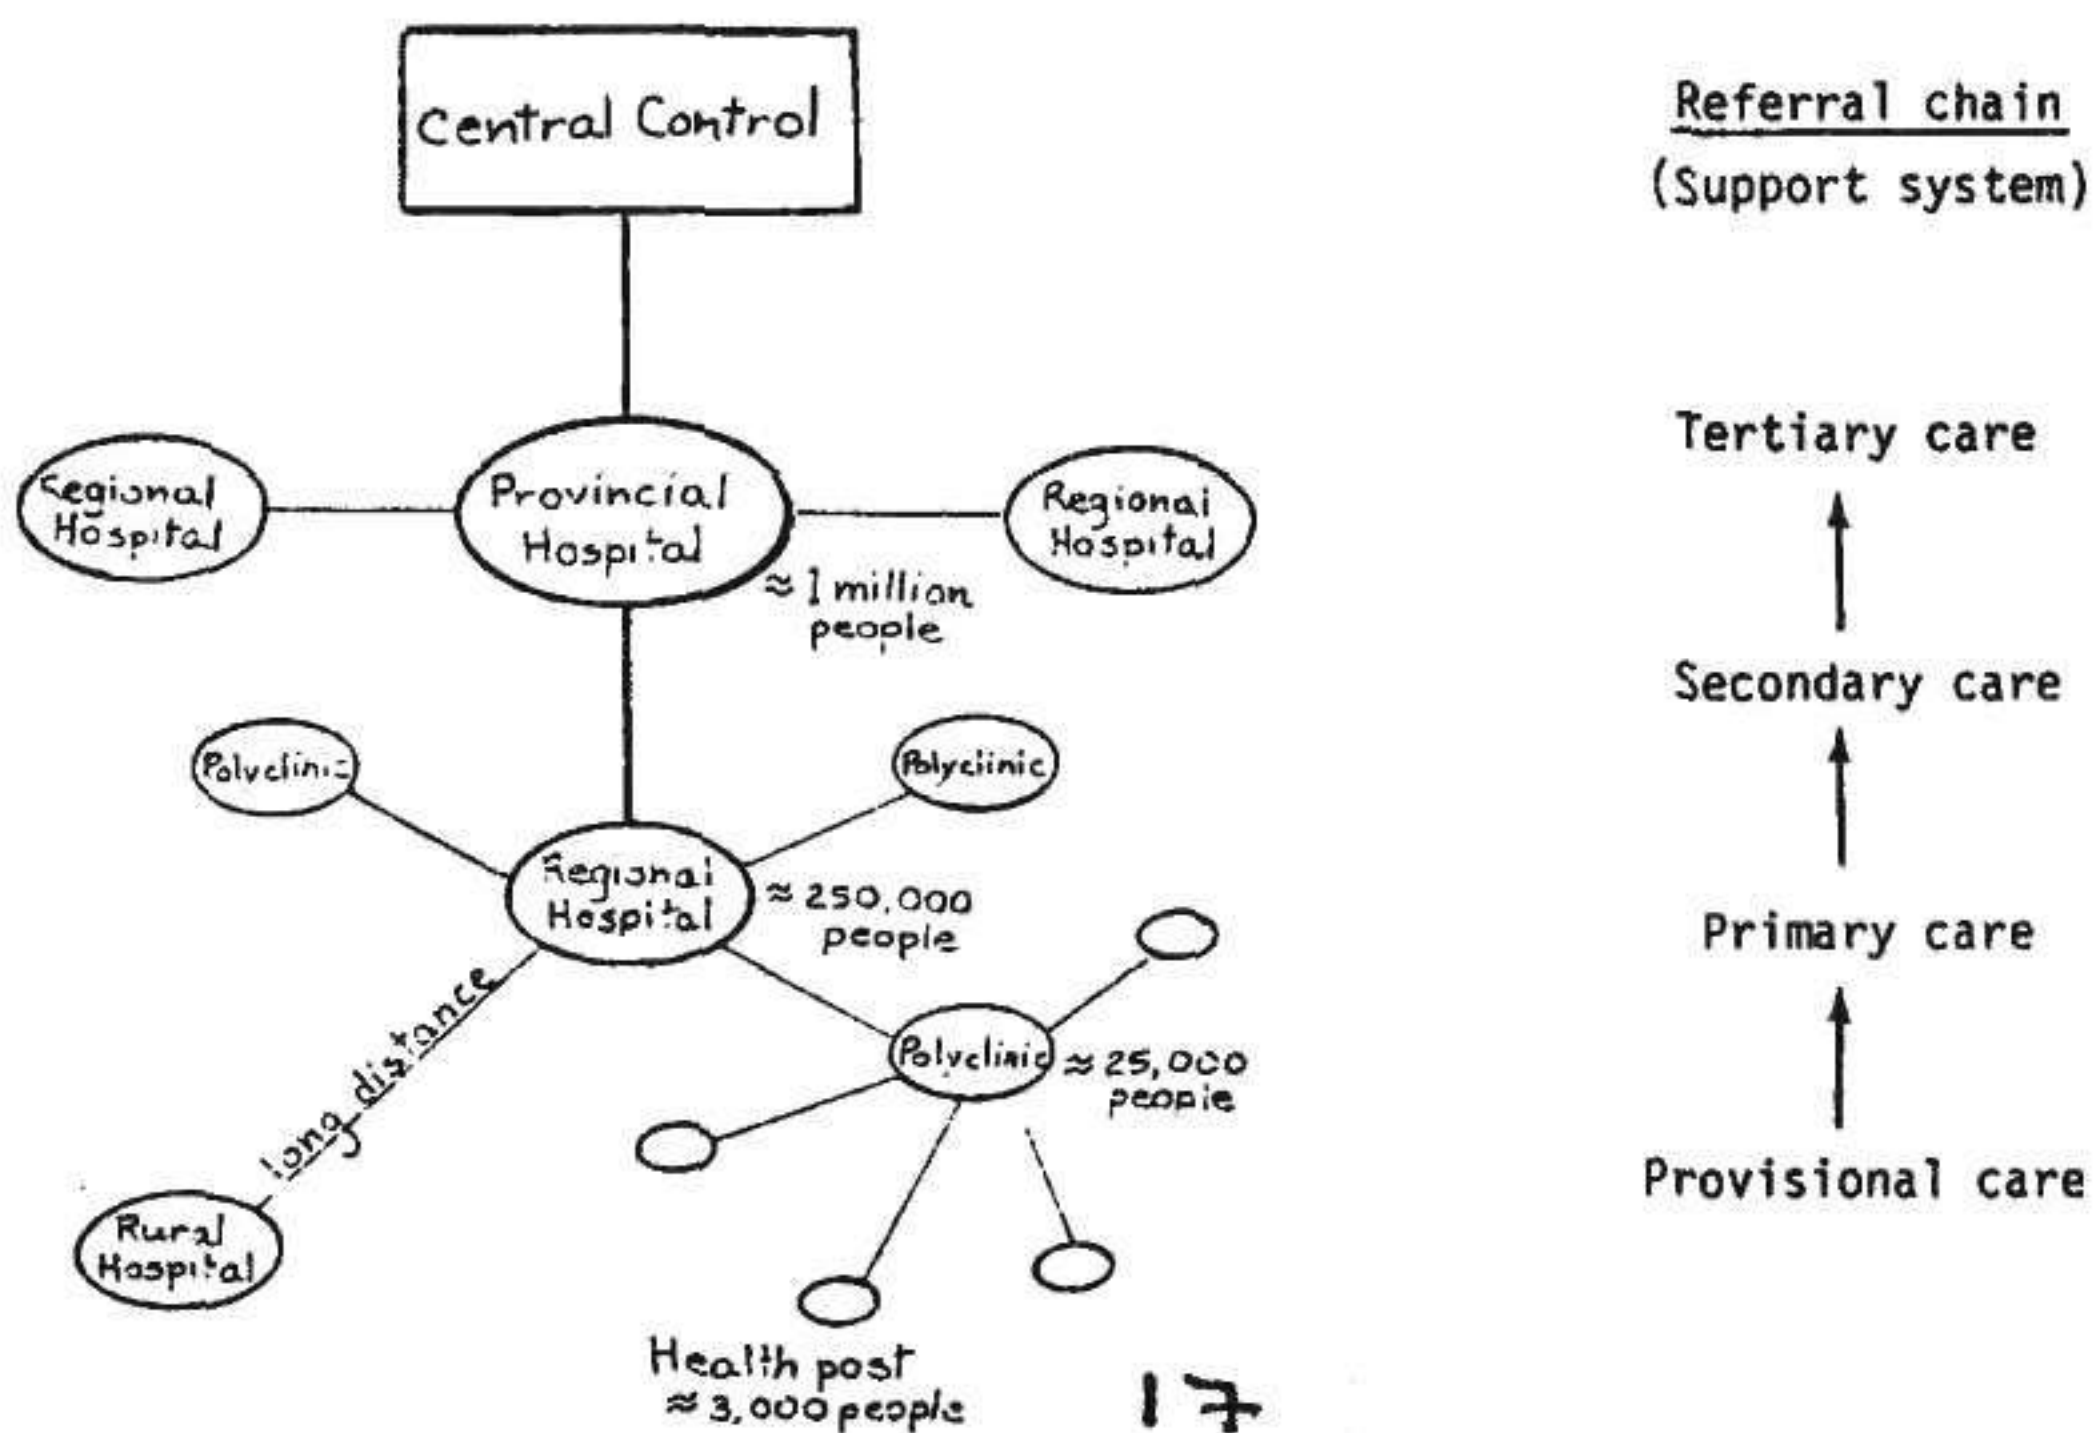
Central Control

Referral chain
(Support system)

Regional Hospital

Provincial Hospital

Regional Hospital

≈ 1 million people

Tertiary care

Secondary care

Polyclinic

Polyclinic

Regional Hospital

≈ 250,000 people

Primary care

long distance

Polyclinic

≈ 25,000 people

Provisional care

Rural Hospital

Health post
≈ 3,000 people

17